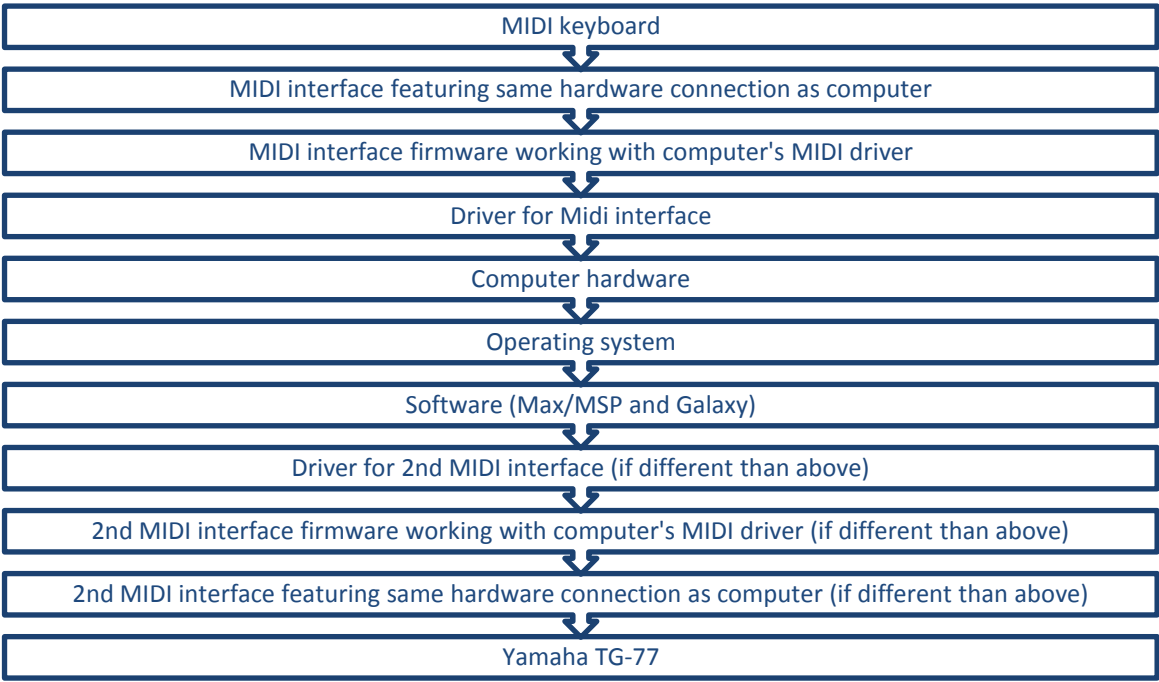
MIDI keyboard

MIDI interface featuring same hardware connection as computer

MIDI interface firmware working with computer's MIDI driver

Driver for Midi interface

Computer hardware

Operating system

Software (Max/MSP and Galaxy)

Driver for 2nd MIDI interface (if different than above)

2nd MIDI interface firmware working with computer's MIDI driver (if different than above)

2nd MIDI interface featuring same hardware connection as computer (if different than above)

Yamaha TG-77